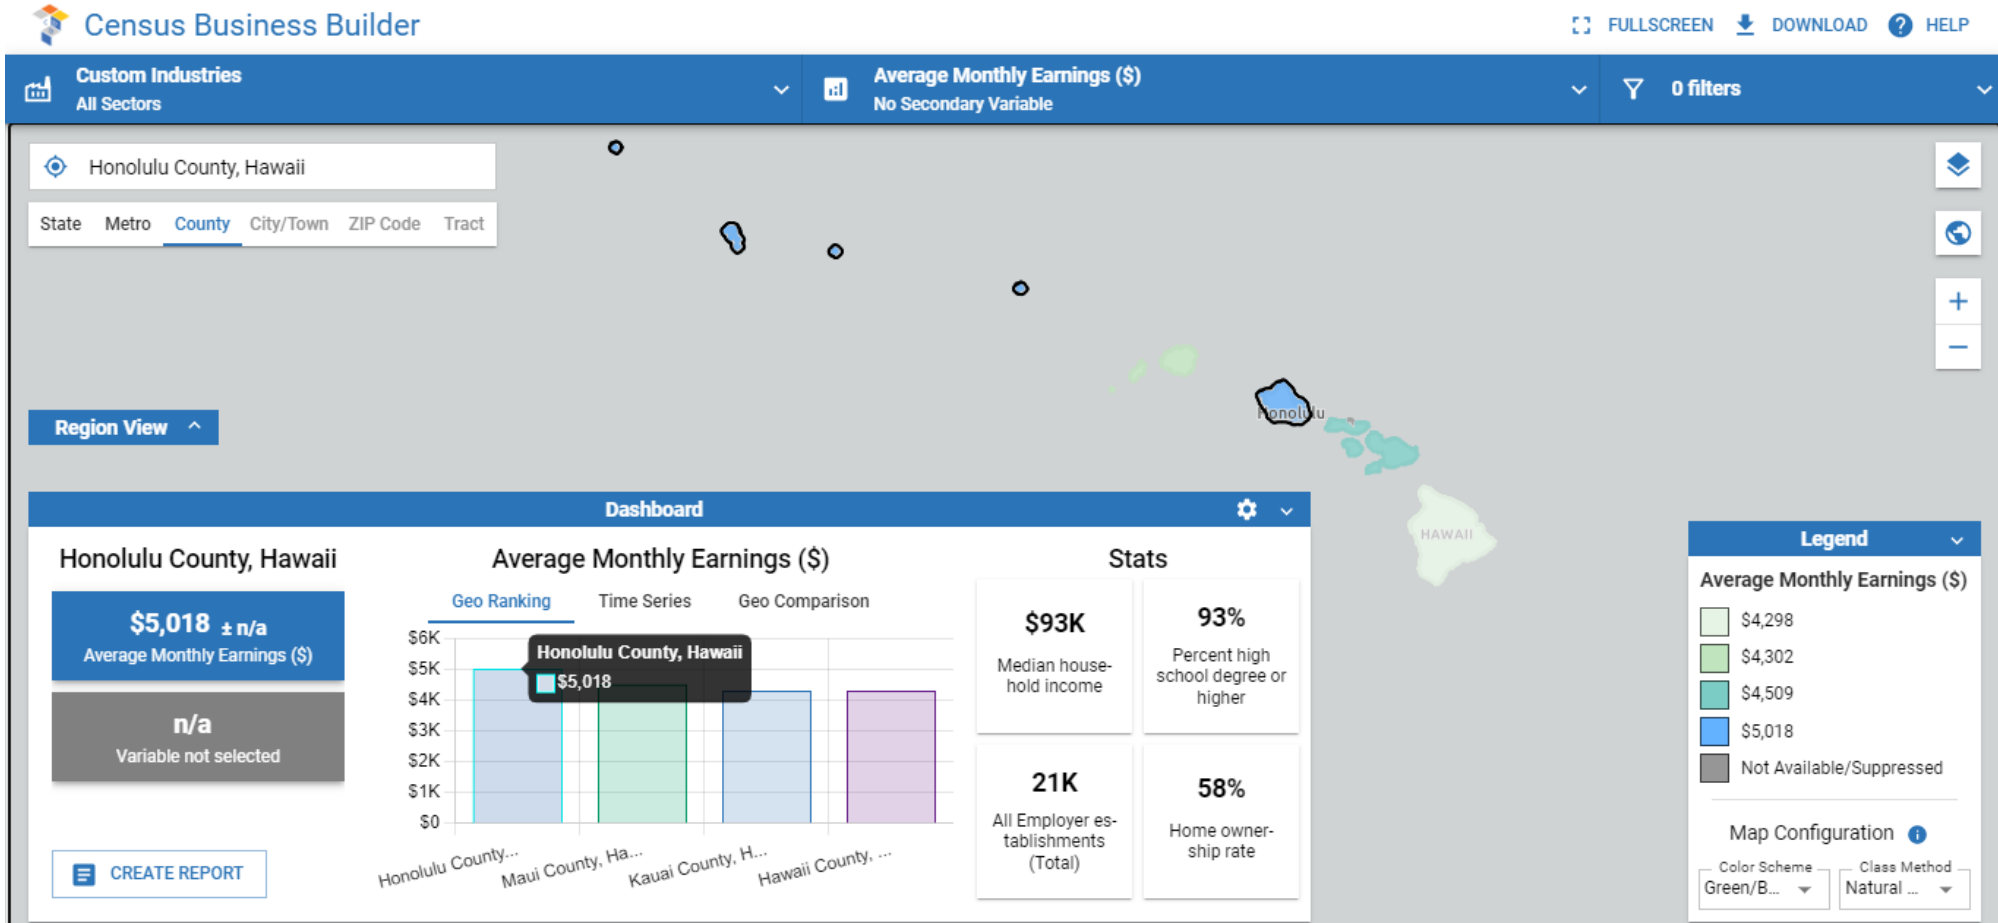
Census Business Builder

FULLSCREEN DOWNLOAD HELP

Custom Industries
All Sectors

Average Monthly Earnings ($)
No Secondary Variable

0 filters

Honolulu County, Hawaii

State Metro County City/Town ZIP Code Tract

Honolulu

HAWAII

Region View

Dashboard

Honolulu County, Hawaii

$5,018 ± n/a
Average Monthly Earnings ($)

n/a
Variable not selected

CREATE REPORT

Average Monthly Earnings ($)

Geo Ranking Time Series Geo Comparison

$6K
$5K
$4K
$3K
$2K
$1K
$0

Honolulu County, Hawaii
$5,018

Honolulu County... Maui County, Ha... Kauai County, H... Hawaii County, ...

Stats

$93K
Median household income

93%
Percent high school degree or higher

21K
All Employer establishments (Total)

58%
Home ownership rate

Legend

Average Monthly Earnings ($)

$4,298
$4,302
$4,509
$5,018
Not Available/Suppressed

Map Configuration

Color Scheme
Green/B...

Class Method
Natural ...